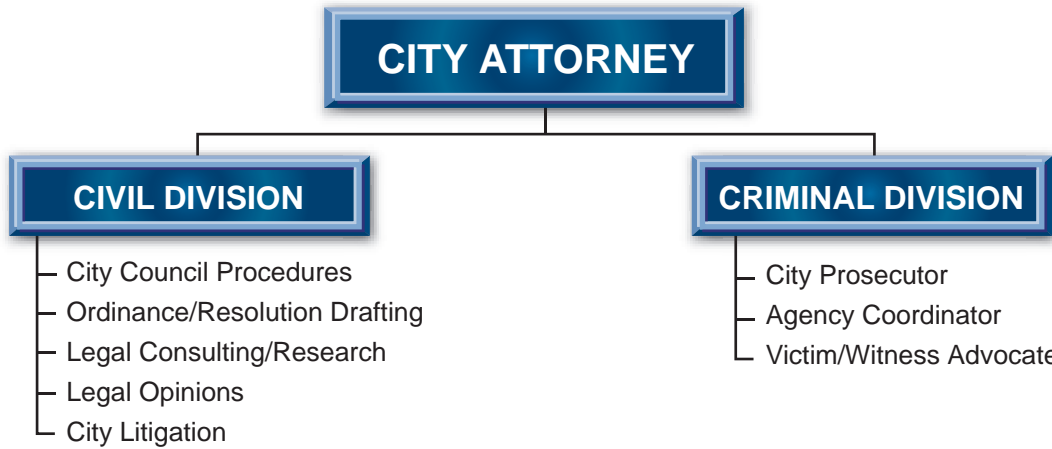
CITY ATTORNEY

CIVIL DIVISION

City Council Procedures
Ordinance/Resolution Drafting
Legal Consulting/Research
Legal Opinions
City Litigation

CRIMINAL DIVISION

City Prosecutor
Agency Coordinator
Victim/Witness Advocate